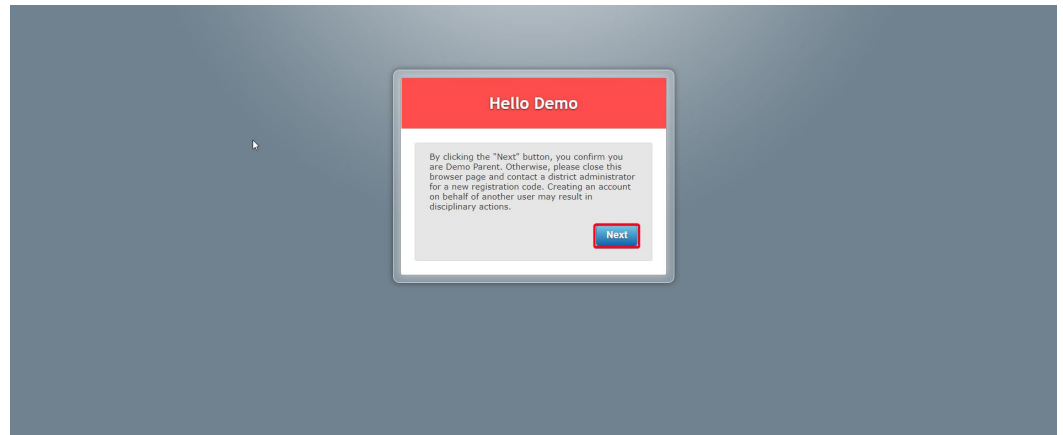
Hello Demo

By clicking the "Next" button, you confirm you are Demo Parent. Otherwise, please close this browser page and contact a district administrator for a new registration code. Creating an account on behalf of another user may result in disciplinary actions.

Next